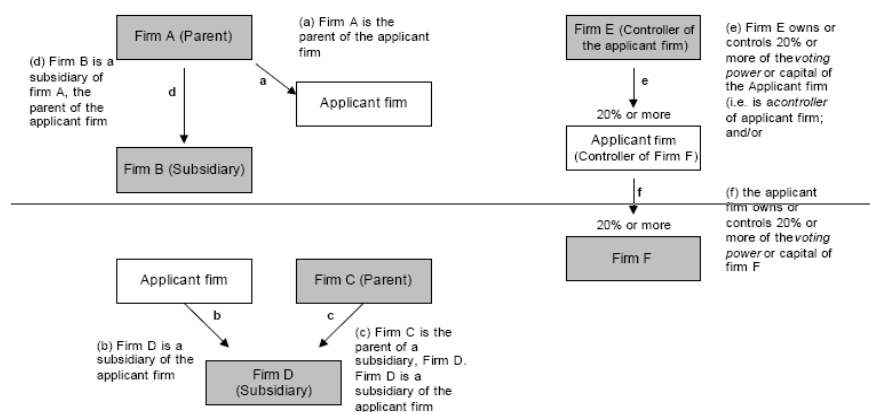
Firm A (Parent)

(a) Firm A is the parent of the applicant firm

(d) Firm B is a subsidiary of firm A, the parent of the applicant firm

d

a

Applicant firm

Firm B (Subsidiary)

Firm E (Controller of the applicant firm)

(e) Firm E owns or controls 20% or more of the voting power or capital of the Applicant firm (i.e. is a controller of applicant firm; and/or

e

20% or more

Applicant firm (Controller of Firm F)

f

(f) the applicant firm owns or controls 20% or more of the voting power or capital of Firm F

20% or more

Firm F

Applicant firm

Firm C (Parent)

b

c

(b) Firm D is a subsidiary of the applicant firm

(c) Firm C is the parent of a subsidiary, Firm D. Firm D is a subsidiary of the applicant firm

Firm D (Subsidiary)